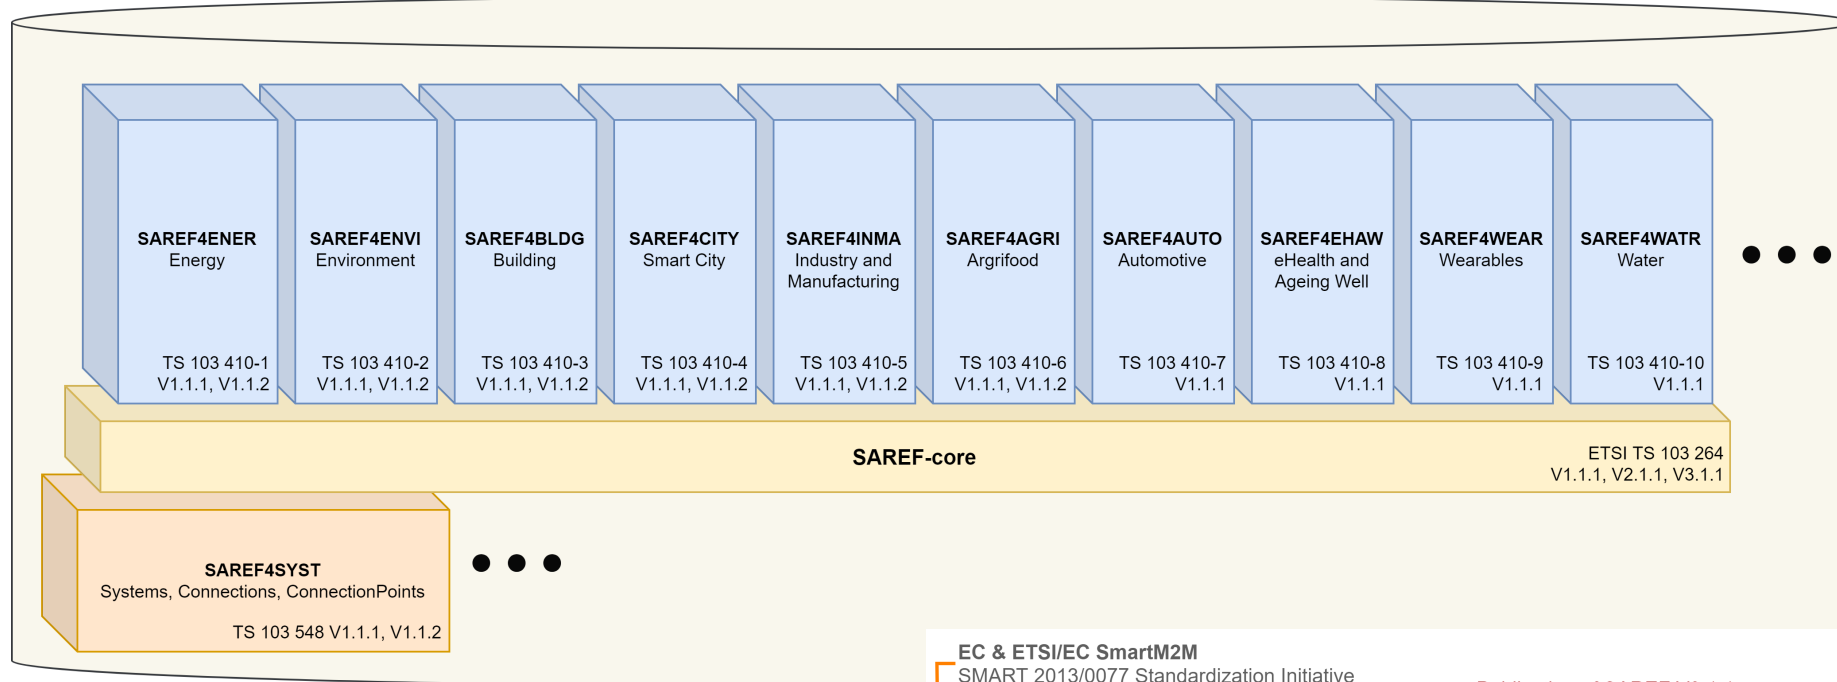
SAREF4ENER
Energy

TS 103 410-1
V1.1.1, V1.1.2

SAREF4ENVI
Environment

TS 103 410-2
V1.1.1, V1.1.2

SAREF4BLDG
Building

TS 103 410-3
V1.1.1, V1.1.2

SAREF4CITY
Smart City

TS 103 410-4
V1.1.1, V1.1.2

SAREF4INMA
Industry and Manufacturing

TS 103 410-5
V1.1.1, V1.1.2

SAREF4AGRI
Argrifood

TS 103 410-6
V1.1.1, V1.1.2

SAREF4AUTO
Automotive

TS 103 410-7
V1.1.1

SAREF4EHAW
eHealth and Ageing Well

TS 103 410-8
V1.1.1

SAREF4WEAR
Wearables

TS 103 410-9
V1.1.1

SAREF4WATR
Water

TS 103 410-10
V1.1.1

• • •

SAREF-core

ETSI TS 103 264
V1.1.1, V2.1.1, V3.1.1

SAREF4SYST
Systems, Connections, ConnectionPoints

TS 103 548 V1.1.1, V1.1.2

• • •

EC & ETSI/EC SmartM2M
SMART 2013/0077 Standardization Initiative
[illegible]